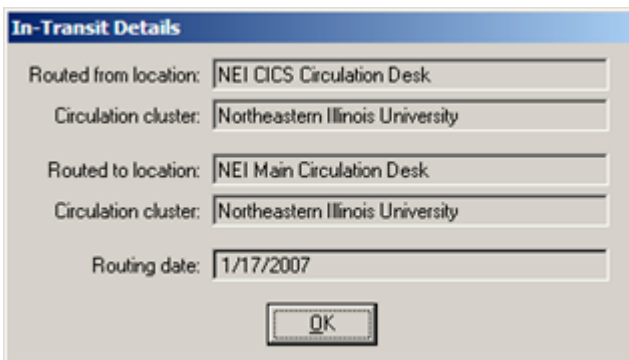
In-Transit Details

Routed from location: NEI CICS Circulation Desk

Circulation cluster: Northeastern Illinois University

Routed to location: NEI Main Circulation Desk

Circulation cluster: Northeastern Illinois University

Routing date: 1/17/2007

OK